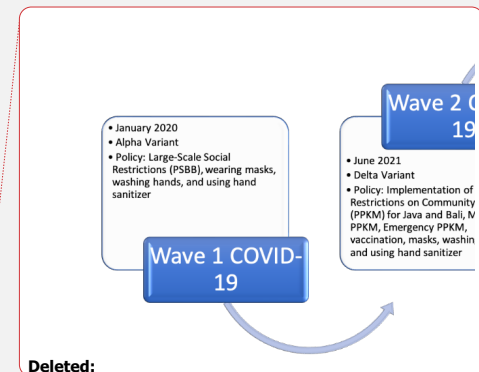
• January 2020
• Alpha Variant
• Policy: Large-Scale Social Restrictions (PSBB), wearing masks, washing hands, and using hand sanitizer

Wave 1 COVID-19

Wave 2 C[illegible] 19

• June 2021
• Delta Variant
• Policy: Implementation of Restrictions on Community (PPKM) for Java and Bali, M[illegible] PPKM, Emergency PPKM, vaccination, masks, washin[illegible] and using hand sanitizer

Deleted: